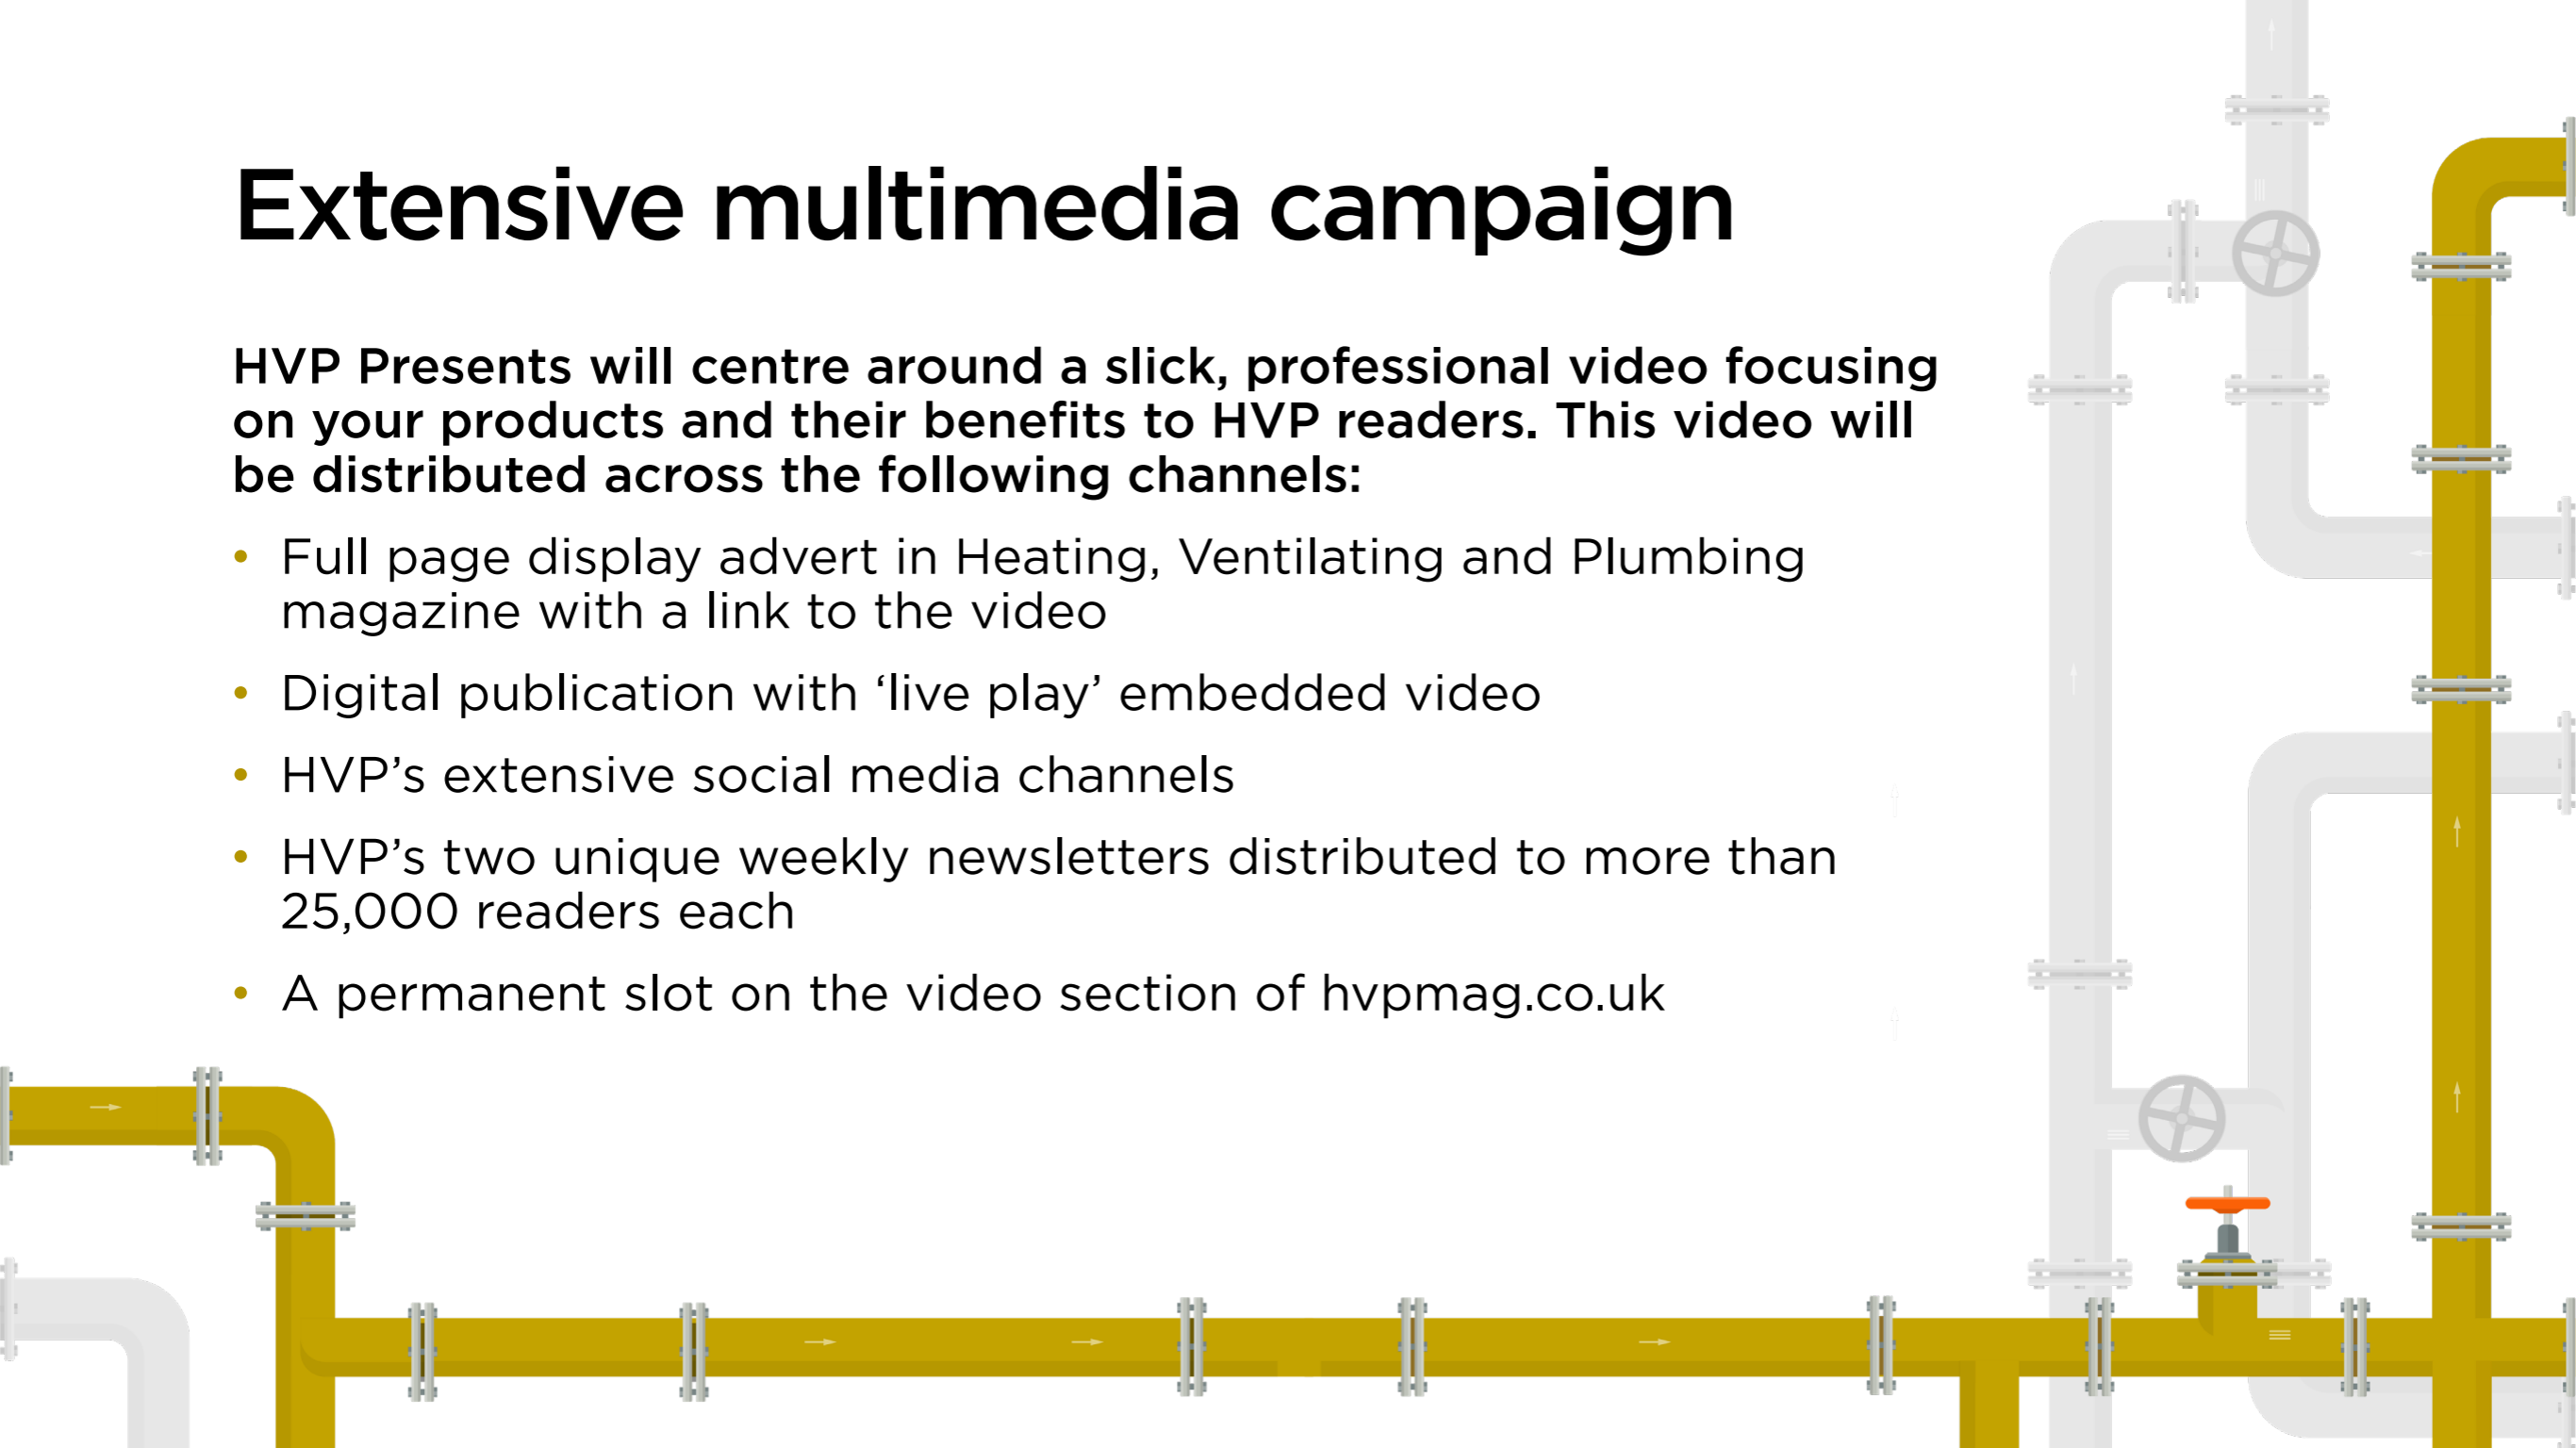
Extensive multimedia campaign

HVP Presents will centre around a slick, professional video focusing on your products and their benefits to HVP readers. This video will be distributed across the following channels:

- Full page display advert in Heating, Ventilating and Plumbing magazine with a link to the video
- Digital publication with ‘live play’ embedded video
- HVP’s extensive social media channels
- HVP’s two unique weekly newsletters distributed to more than 25,000 readers each
- A permanent slot on the video section of hvpmag.co.uk